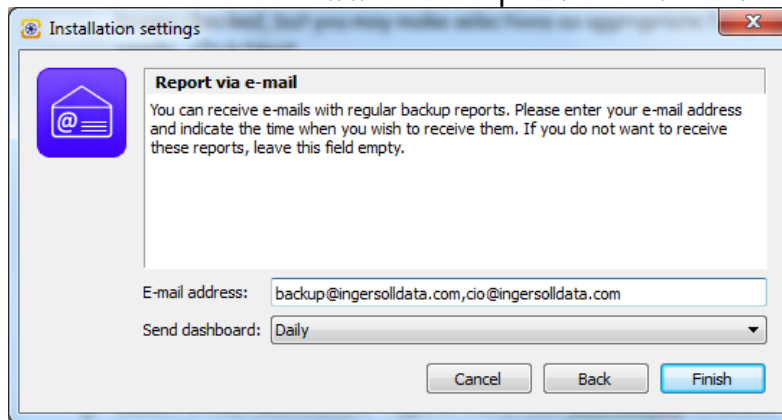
Installation settings

Report via e-mail

You can receive e-mails with regular backup reports. Please enter your e-mail address and indicate the time when you wish to receive them. If you do not want to receive these reports, leave this field empty.

E-mail address: backup@ingersolldata.com,cio@ingersolldata.com

Send dashboard: Daily

Cancel Back Finish